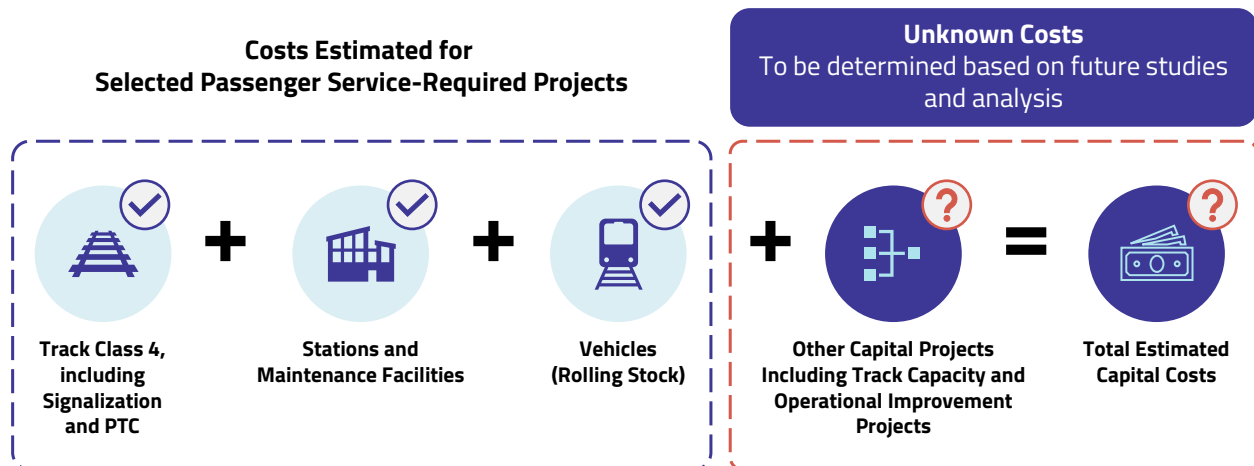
Costs Estimated for
Selected Passenger Service-Required Projects

Unknown Costs
To be determined based on future studies and analysis

Track Class 4, including Signalization and PTC

+

Stations and Maintenance Facilities

+

Vehicles (Rolling Stock)

+

Other Capital Projects Including Track Capacity and Operational Improvement Projects

=

Total Estimated Capital Costs